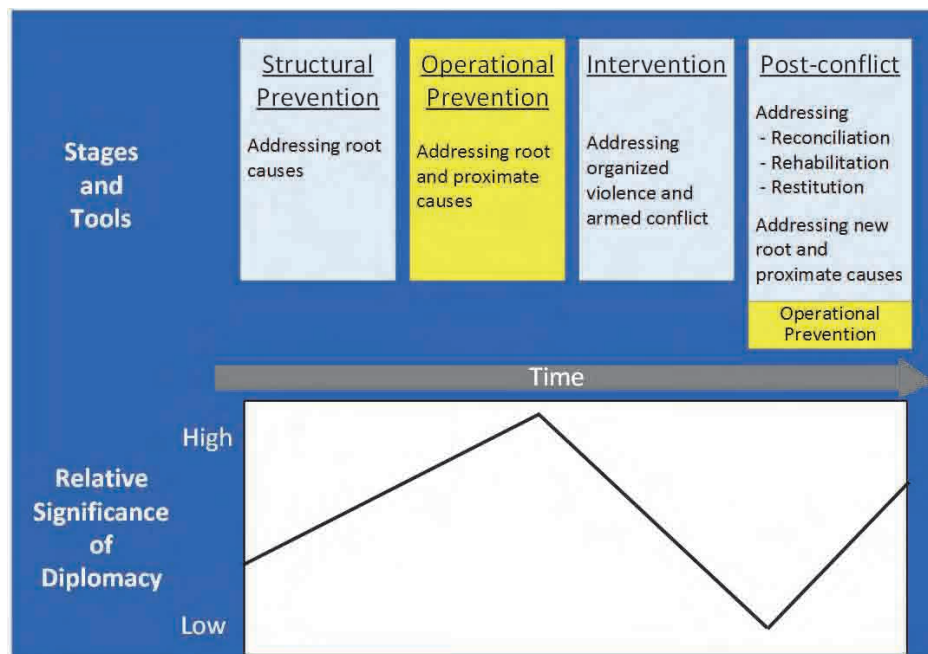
Stages and Tools

Structural Prevention

Addressing root causes

Operational Prevention

Addressing root and proximate causes

Intervention

Addressing organized violence and armed conflict

Post-conflict

Addressing
- Reconciliation
- Rehabilitation
- Restitution

Addressing new root and proximate causes

Operational Prevention

Time

Relative Significance of Diplomacy

High

Low